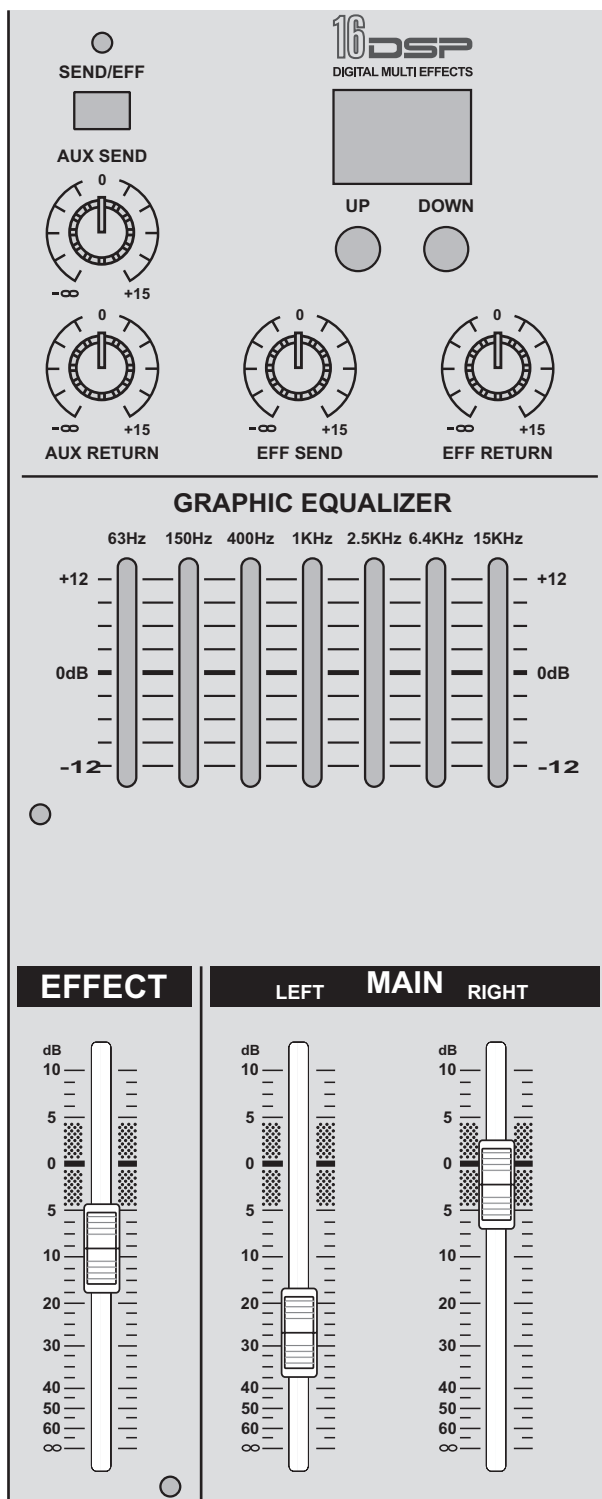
SEND/EFF

AUX SEND

0

-∞ +15

16DSP
DIGITAL MULTI EFFECTS

UP DOWN

0
-∞ +15
AUX RETURN

0
-∞ +15
EFF SEND

0
-∞ +15
EFF RETURN

GRAPHIC EQUALIZER

63Hz 150Hz 400Hz 1KHz 2.5KHz 6.4KHz 15KHz

+12 +12

0dB 0dB

-12 -12

EFFECT

LEFT MAIN RIGHT

dB
10
5
0
5
10
20
30
40
50
60
∞

dB
10
5
0
5
10
20
30
40
50
60
∞

dB
10
5
0
5
10
20
30
40
50
60
∞